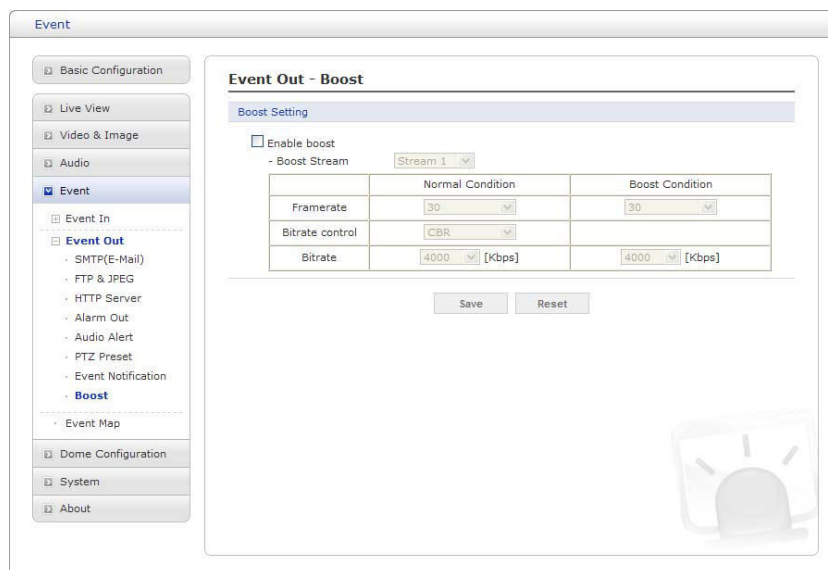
Event

Basic Configuration

Live View

Video & Image

Audio

Event

Event In

Event Out

SMTP(E-Mail)

FTP & JPEG

HTTP Server

Alarm Out

Audio Alert

PTZ Preset

Event Notification

Boost

Event Map

Dome Configuration

System

About

Event Out - Boost

Boost Setting

Enable boost

- Boost Stream Stream 1

| | Normal Condition | Boost Condition |
|---|---|---|
| Framerate | 30 | 30 |
| Bitrate control | CBR | |
| Bitrate | 4000 [Kbps] | 4000 [Kbps] |

Save Reset